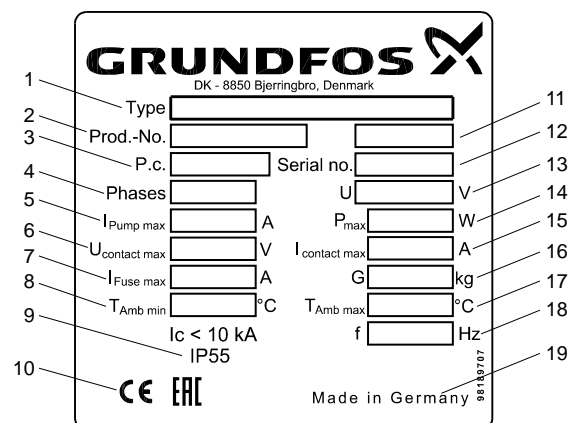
GRUNDFOS
DK - 8850 Bjerringbro, Denmark

1 Type
2 Prod.-No.
3 P.c.
4 Phases
5 $I_{Pump\ max}$ A
6 $U_{contact\ max}$ V
7 $I_{Fuse\ max}$ A
8 $T_{Amb\ min}$ °C
9 Ic < 10 kA
IP55
10 CE EAC

11
12 Serial no.
13 U V
14 $P_{max}$ W
15 $I_{contact\ max}$ A
16 G kg
17 $T_{Amb\ max}$ °C
18 f Hz
19 Made in Germany

98189707